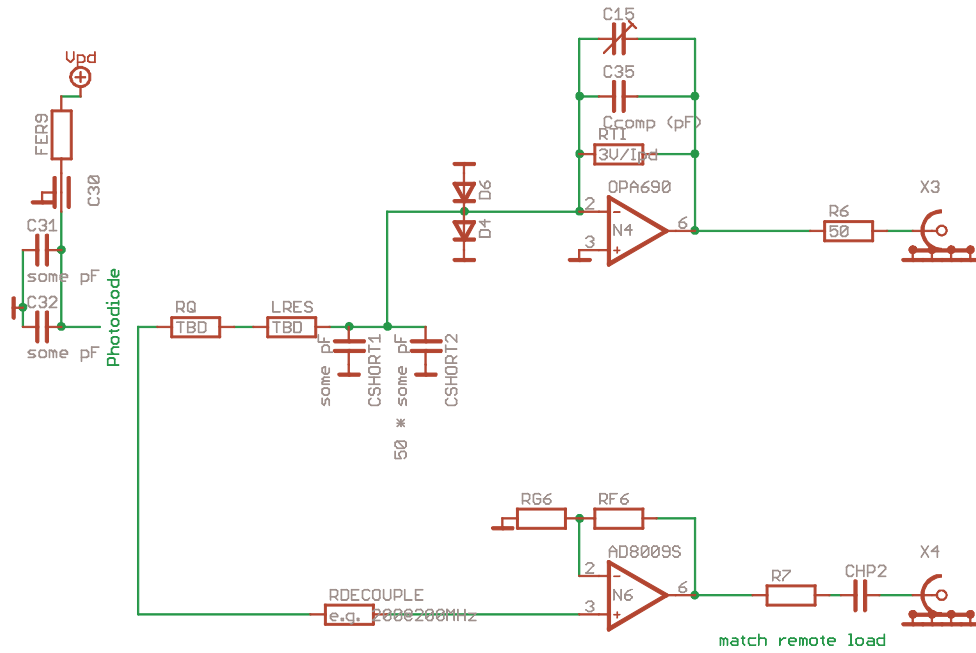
C15
C35
Ccomp (pF)
RT1
3V/Ipd
Vpd
FER9
C30
C31
some pF
C32
some pF
Photodiode
RQ
TBD
LRES
TBD
some pF
CSHORT1
50 * some pF
CSHORT2
D6
D4
2
3
OPA690
N4
6
-
+
R6
50
X3
RG6
RF6
AD8009S
2
3
N6
6
-
+
R7
CHP2
X4
RDECOUPLE
e.g. 200@200MHz
match remote load